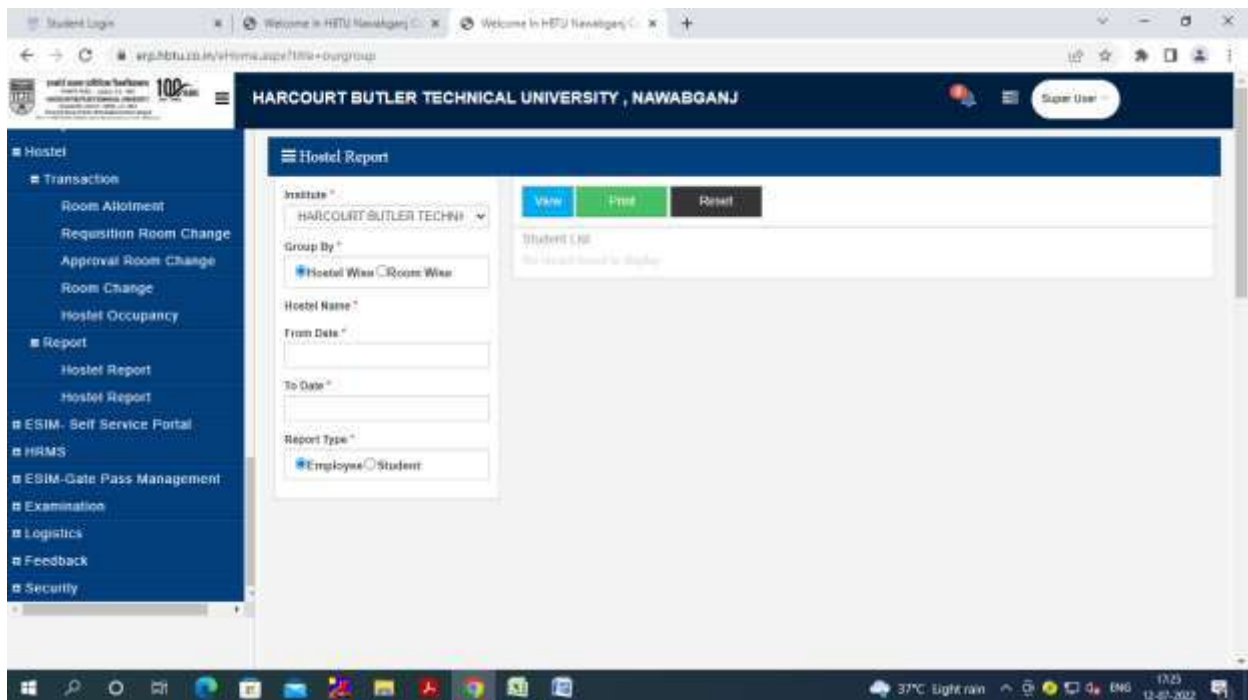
Student Login | Welcome in HBTU Nawabganj | Welcome in HBTU Nawabganj

erp.hbtu.co.in/eHome.aspx?title=ourgroup

HARCOURT BUTLER TECHNICAL UNIVERSITY , NAWABGANJ

Super User

Hostel
Transaction
Room Allotment
Requisition Room Change
Approval Room Change
Room Change
Hostel Occupancy
Report
Hostel Report
Hostel Report
ESIM- Self Service Portal
HRMS
ESIM-Gate Pass Management
Examination
Logistics
Feedback
Security

Hostel Report

Institute *
HARCOURT BUTLER TECHN
Group By *
Hostel Wise Room Wise
Hostel Name *
From Date *
To Date *
Report Type *
Employee Student

View Print Reset

Student List
No record found to display

37°C Light rain ENG 17:25 12-07-2022